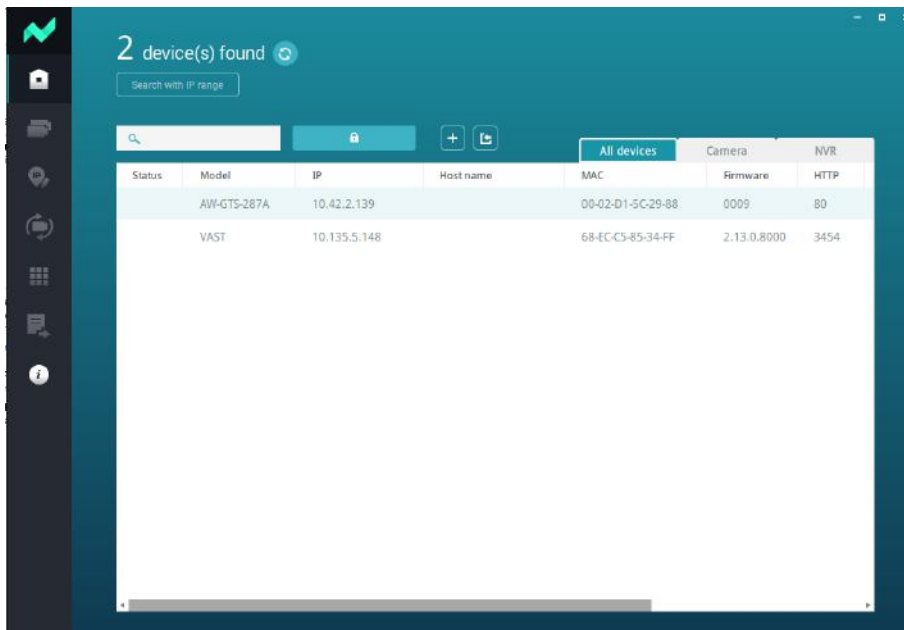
2 device(s) found

Search with IP range

All devices | Camera | NVR

| Status | Model | IP | Host name | MAC | Firmware | HTTP |
|---|---|---|---|---|---|---|
| | AW-GTS-287A | 10.42.2.139 | | 00-02-D1-5C-29-88 | 0009 | 80 |
| | VAST | 10.135.5.148 | | 68-EC-C5-85-34-FF | 2.13.0.8000 | 3454 |